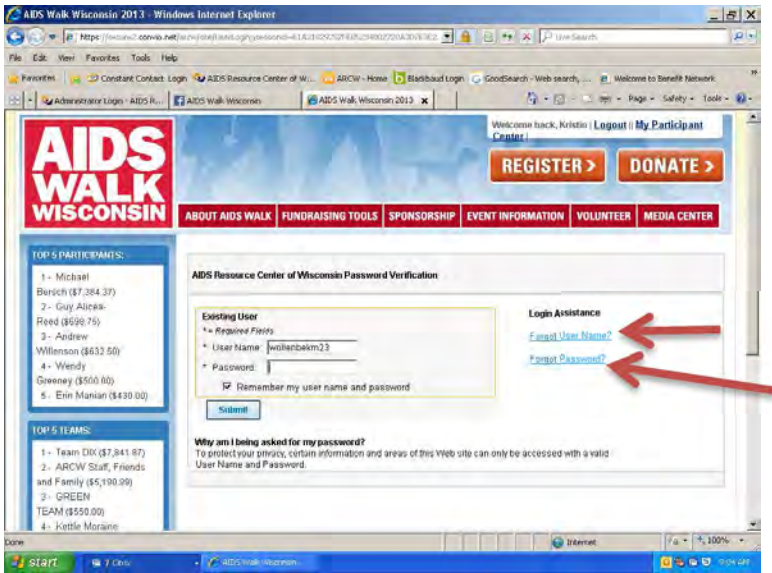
AIDS Walk Wisconsin 2013 - Windows Internet Explorer

https://secure2.convio.net/arcw/site/UserLogin?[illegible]

Live Search

File Edit View Favorites Tools Help

Favorites Constant Contact Login AIDS Resource Center of W... ARCW - Home Blackbaud Login GoodSearch - Web search, ... Welcome to Benefit Network

Administrator Login - AIDS R... AIDS Walk Wisconsin AIDS Walk Wisconsin 2013

Page Safety Tools

AIDS WALK WISCONSIN

Welcome back, Kristin | Logout | My Participant Center |

REGISTER > DONATE >

ABOUT AIDS WALK FUNDRAISING TOOLS SPONSORSHIP EVENT INFORMATION VOLUNTEER MEDIA CENTER

TOP 5 PARTICIPANTS:

1 - Michael Bersch ($7,384.37)
2 - Guy Alicea-Reed ($699.75)
3 - Andrew Willenson ($632.50)
4 - Wendy Greeney ($500.00)
5 - Erin Manian ($430.00)

TOP 5 TEAMS:

1 - Team DIX ($7,841.87)
2 - ARCW Staff, Friends and Family ($5,190.99)
3 - GREEN TEAM ($550.00)
4 - Kettle Moraine

AIDS Resource Center of Wisconsin Password Verification

Existing User
* = Required Fields
* User Name: wollenbekm23
* Password:
Remember my user name and password
Submit

Login Assistance
Forgot User Name?
Forgot Password?

Why am I being asked for my password?
To protect your privacy, certain information and areas of this Web site can only be accessed with a valid User Name and Password.

Done Internet 100%

start 7 Citrix AIDS Walk Wisconsin 9:04 AM